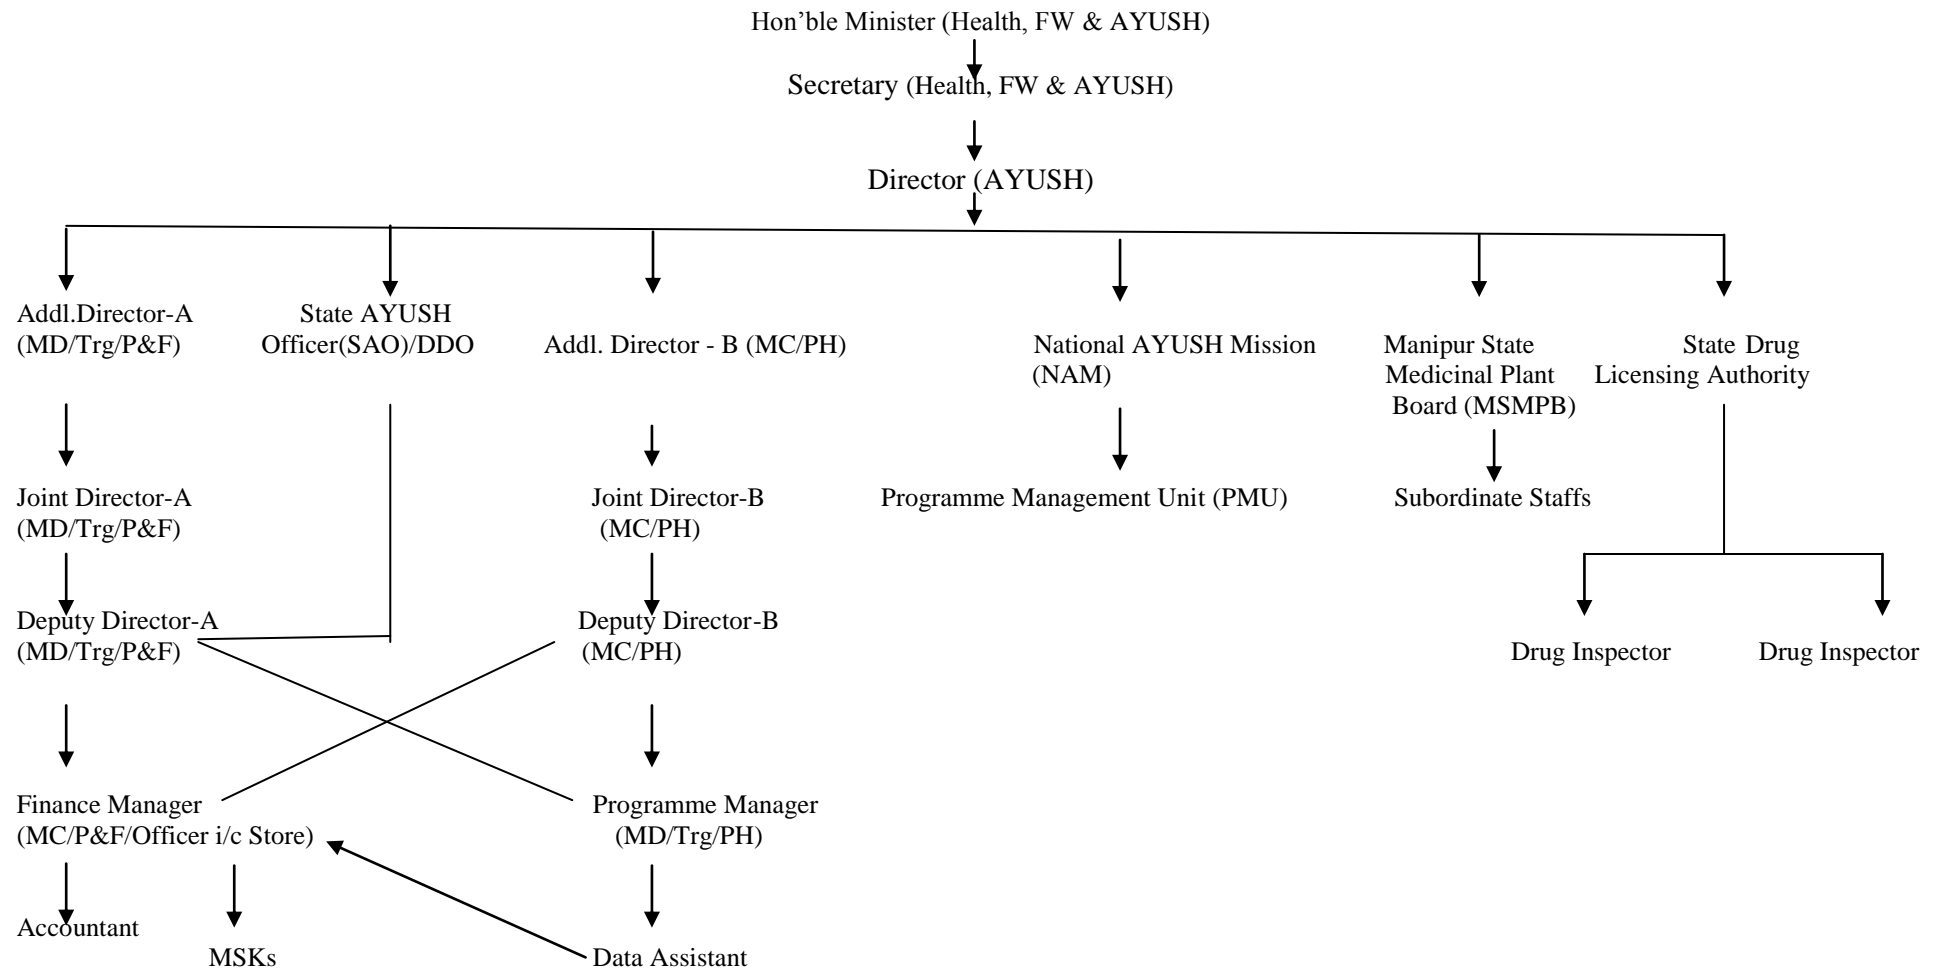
Hon'ble Minister (Health, FW & AYUSH)

Secretary (Health, FW & AYUSH)

Director (AYUSH)

Addl.Director-A (MD/Trg/P&F)

State AYUSH Officer(SAO)/DDO

Addl. Director - B (MC/PH)

National AYUSH Mission (NAM)

Manipur State Medicinal Plant Board (MSMPB)

State Drug Licensing Authority

Joint Director-A (MD/Trg/P&F)

Joint Director-B (MC/PH)

Programme Management Unit (PMU)

Subordinate Staffs

Deputy Director-A (MD/Trg/P&F)

Deputy Director-B (MC/PH)

Drug Inspector

Drug Inspector

Finance Manager (MC/P&F/Officer i/c Store)

Programme Manager (MD/Trg/PH)

Accountant

MSKs

Data Assistant